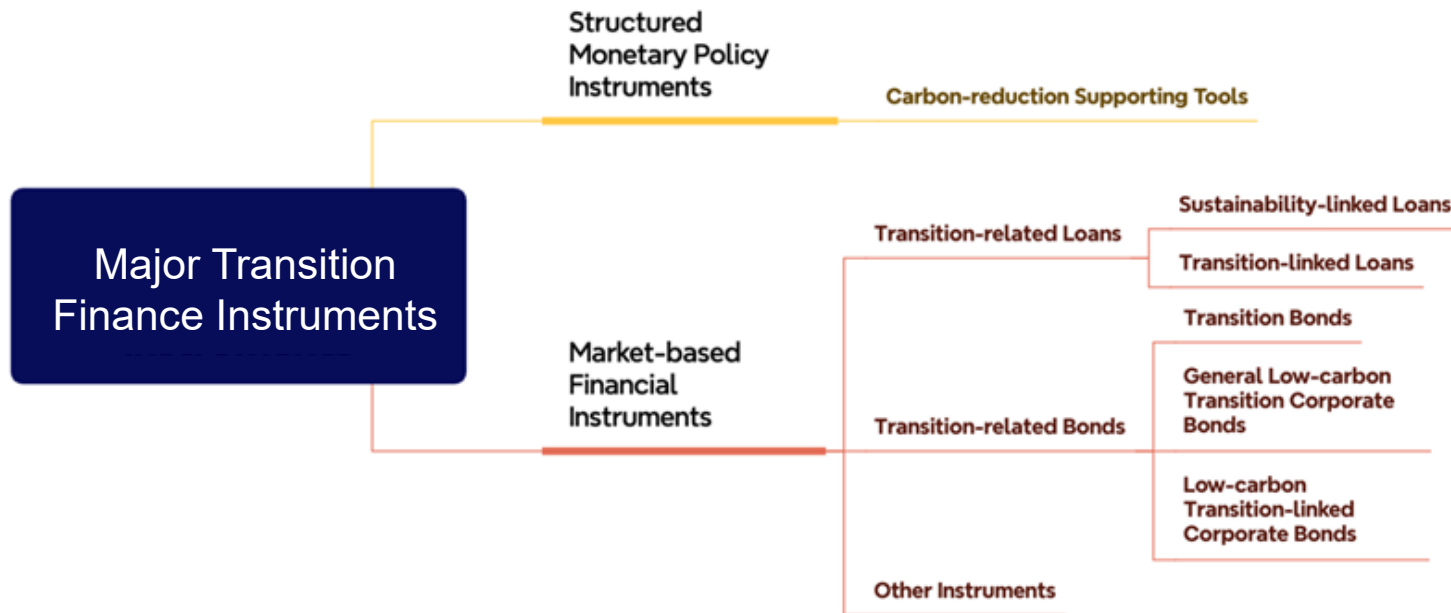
Major Transition Finance Instruments

Structured Monetary Policy Instruments

Carbon-reduction Supporting Tools

Market-based Financial Instruments

Transition-related Loans

Sustainability-linked Loans

Transition-linked Loans

Transition-related Bonds

Transition Bonds

General Low-carbon Transition Corporate Bonds

Low-carbon Transition-linked Corporate Bonds

Other Instruments